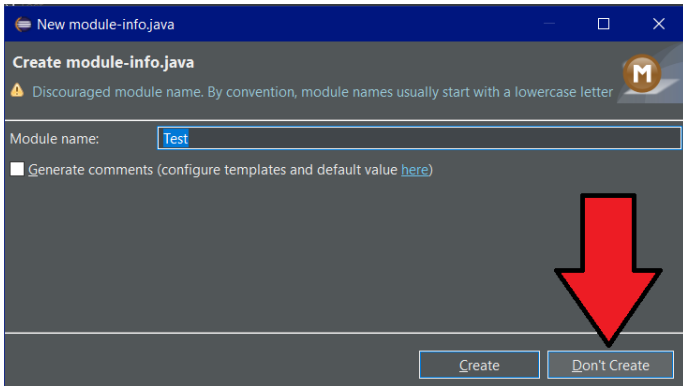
New module-info.java

Create module-info.java

Discouraged module name. By convention, module names usually start with a lowercase letter

Module name: Test

Generate comments (configure templates and default value here)

Create Don't Create